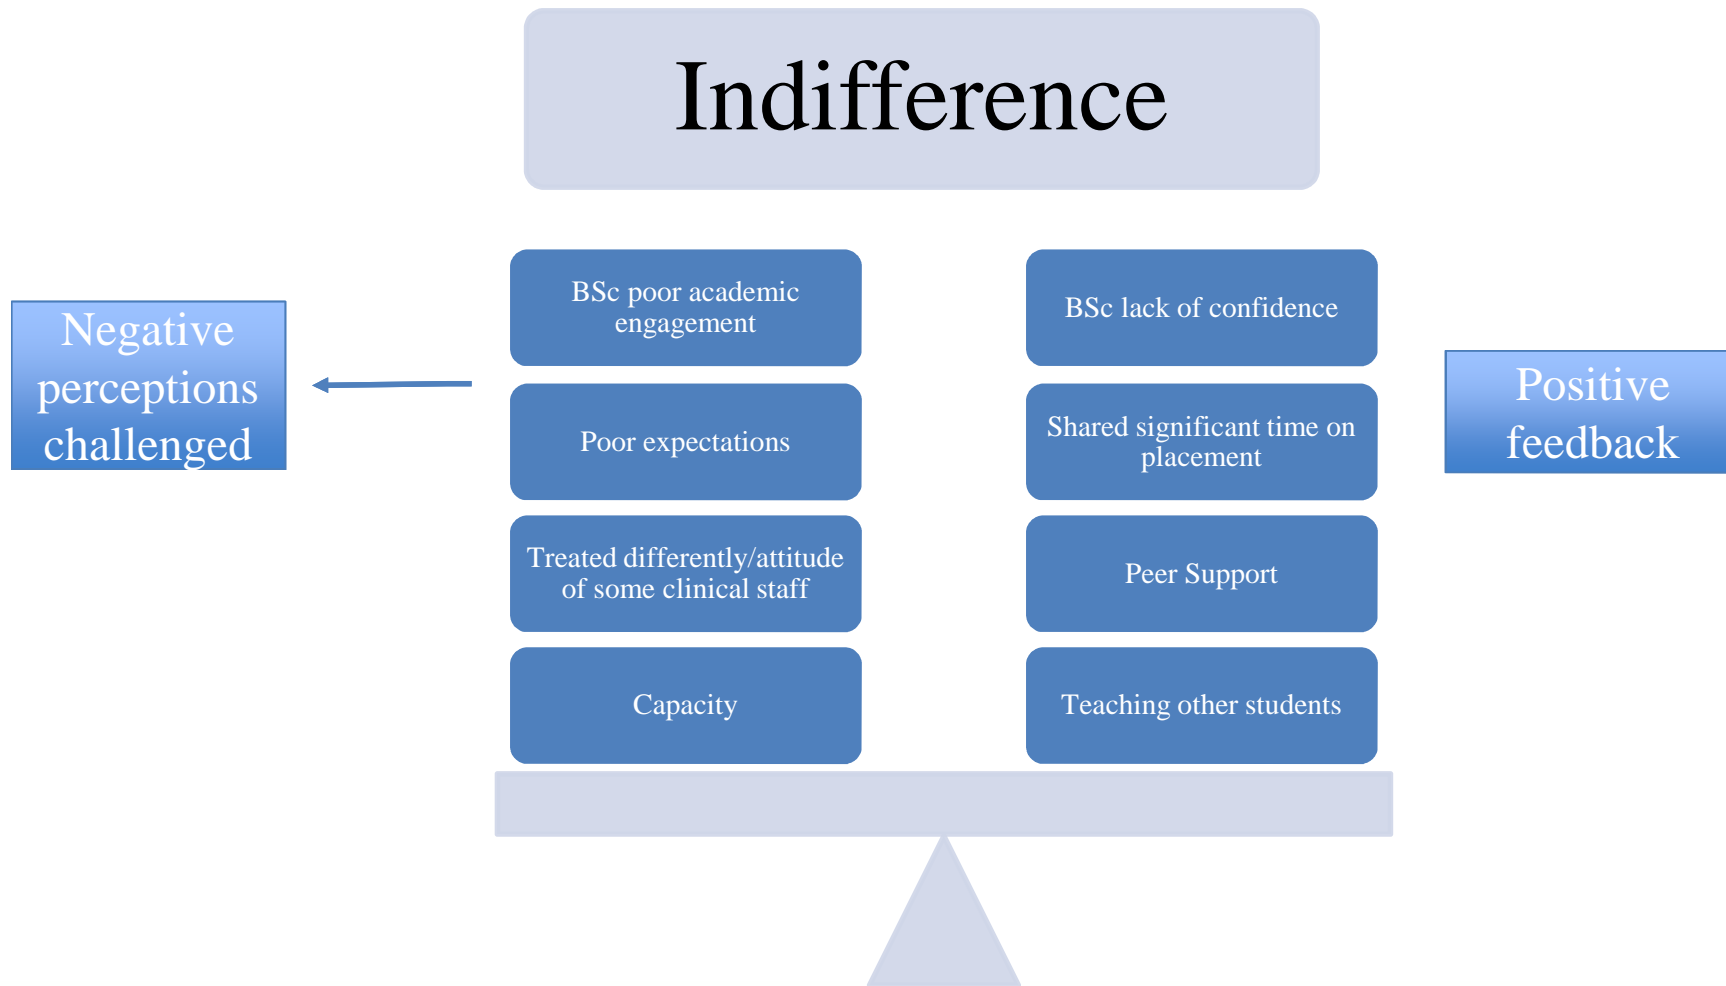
Indifference

Negative perceptions challenged

BSc poor academic engagement

Poor expectations

Treated differently/attitude of some clinical staff

Capacity

BSc lack of confidence

Shared significant time on placement

Peer Support

Teaching other students

Positive feedback